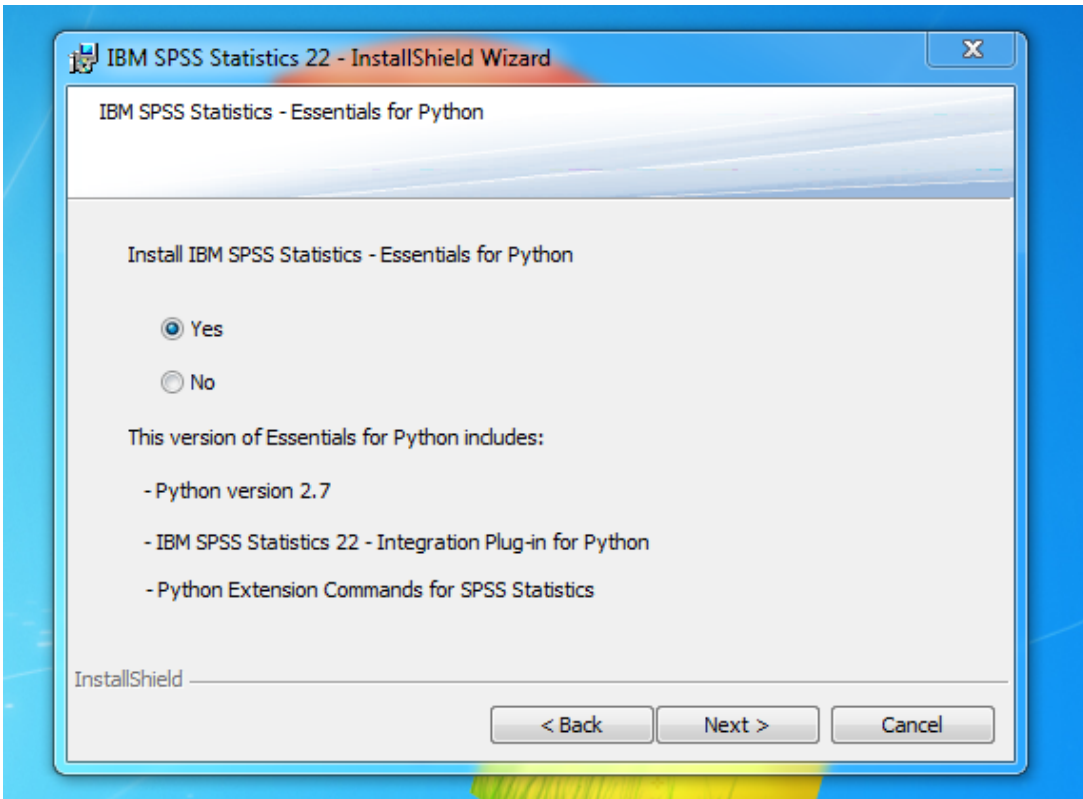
IBM SPSS Statistics 22 - InstallShield Wizard

IBM SPSS Statistics - Essentials for Python

Install IBM SPSS Statistics - Essentials for Python

Yes

No

This version of Essentials for Python includes:

- Python version 2.7

- IBM SPSS Statistics 22 - Integration Plug-in for Python

- Python Extension Commands for SPSS Statistics

InstallShield

< Back

Next >

Cancel